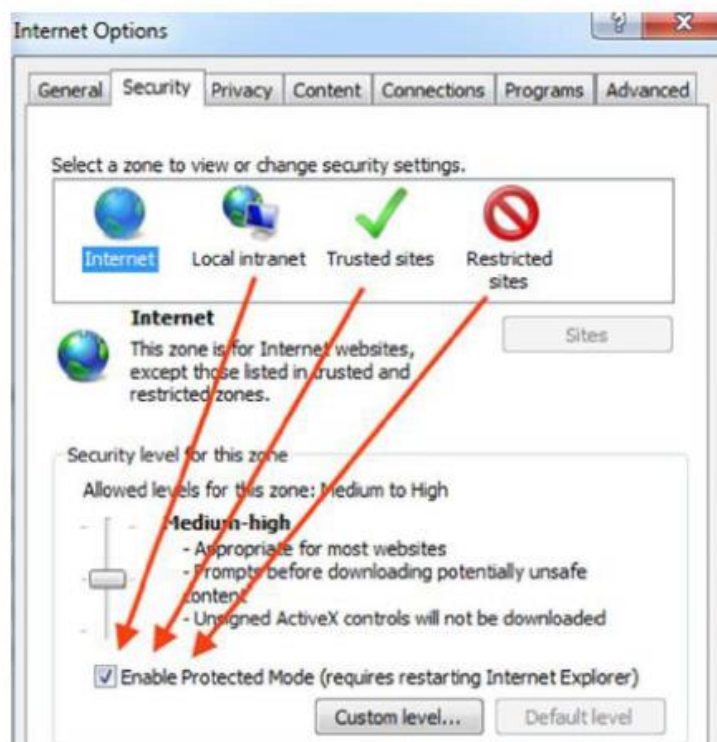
Internet Options

General | Security | Privacy | Content | Connections | Programs | Advanced

Select a zone to view or change security settings.

Internet
Local intranet
Trusted sites
Restricted sites

Internet
This zone is for Internet websites, except those listed in trusted and restricted zones.

Sites

Security level for this zone
Allowed levels for this zone: Medium to High

Medium-high
- Appropriate for most websites
- Prompts before downloading potentially unsafe content
- Unsigned ActiveX controls will not be downloaded

Enable Protected Mode (requires restarting Internet Explorer)

Custom level...
Default level